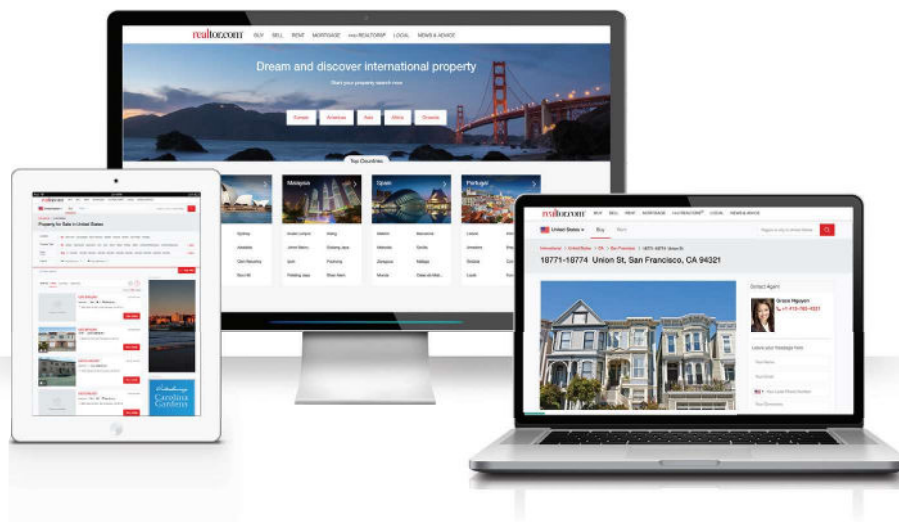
realtor.com BUY SELL RENT MORTGAGE FIND REALTORS® LOCAL NEWS & ADVICE

Dream and discover international property

Start your property search now

Europe Americas Asia Africa Oceania

Top Countries

Malaysia Spain Portugal

Sydney Kuala Lumpur Madrid Barcelona Lisbon

realtor.com BUY SELL RENT MORTGAGE FIND REALTORS® LOCAL NEWS & ADVICE

Property for Sale in United States

Carolina Gardens

realtor.com BUY SELL RENT MORTGAGE FIND REALTORS® LOCAL NEWS & ADVICE

United States Buy Rent

18771-18774 Union St, San Francisco, CA 94321

Contact Agent

Gracie Nguyen

Leave your Message here